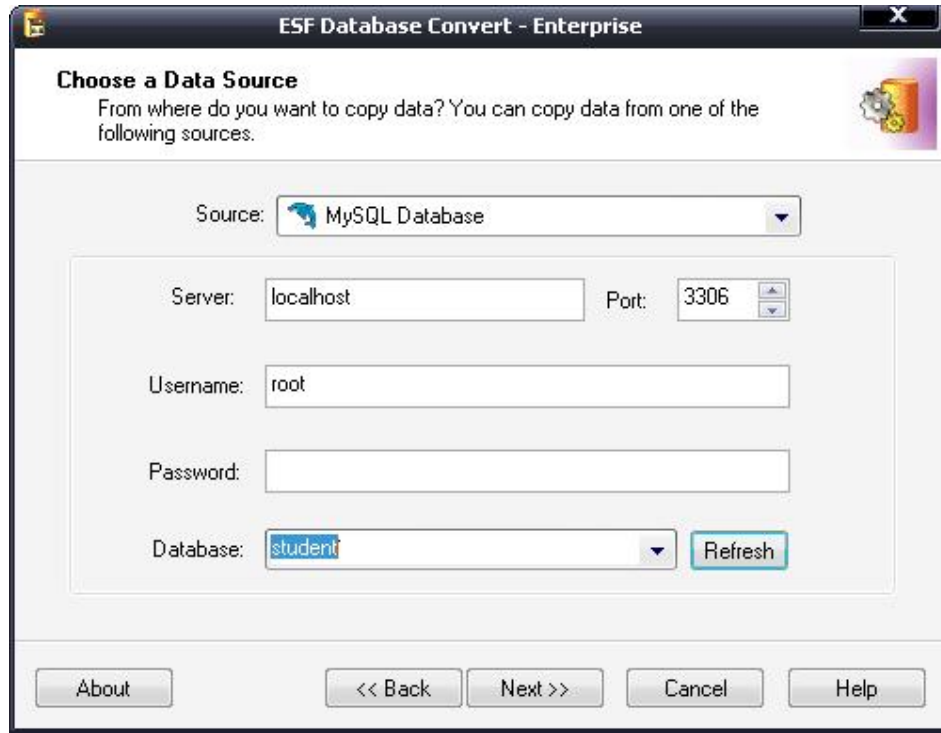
ESF Database Convert - Enterprise

Choose a Data Source
From where do you want to copy data? You can copy data from one of the following sources.

Source: MySQL Database

Server: localhost Port: 3306

Username: root

Password:

Database: student Refresh

About << Back Next >> Cancel Help